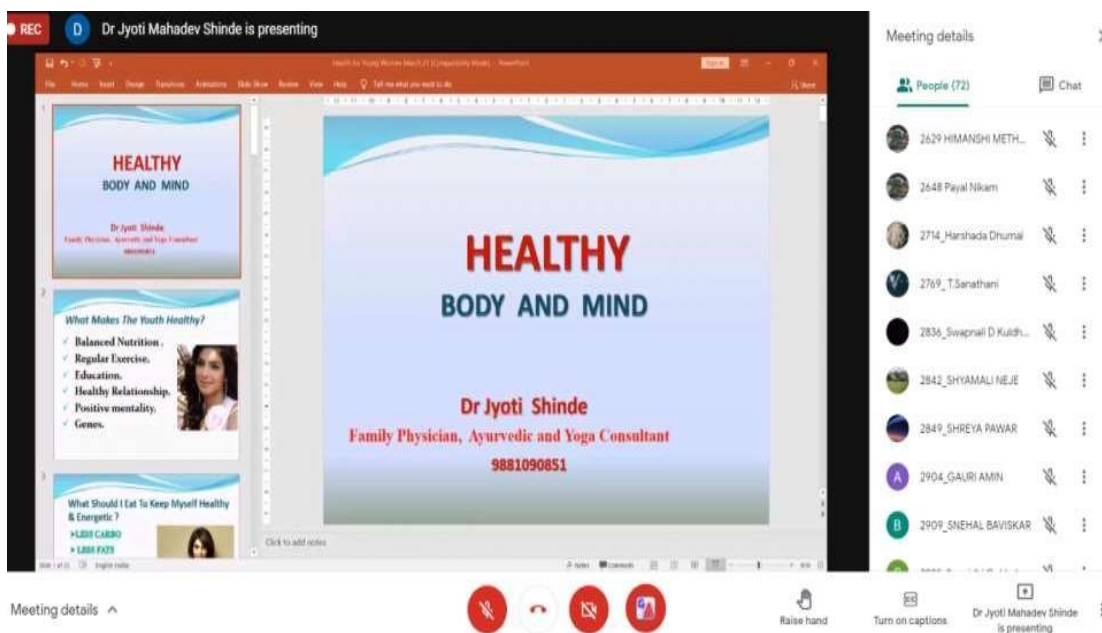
REC D Dr Jyoti Mahadev Shinde is presenting

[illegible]

File Home Insert Design Transitions Animations Slide Show Review View Help Tell me what you want to do

1

HEALTHY
BODY AND MIND

Dr Jyoti Shinde
Family Physician, Ayurvedic and Yoga Consultant
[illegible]

2

What Makes The Youth Healthy?

Balanced Nutrition.
Regular Exercise.
Education.
Healthy Relationship.
Positive mentality.
Genes.

3

What Should I Eat To Keep Myself Healthy & Energetic ?
LESS CARBO
LESS FATS

HEALTHY
BODY AND MIND

Dr Jyoti Shinde
Family Physician, Ayurvedic and Yoga Consultant
9881090851

Click to add notes

Meeting details

People (72)

Chat

2629 HIMANSHI METH...

2648 Payal Nikam

2714_Harshada Dhumal

2769_T.Sanathani

2836_Swapnali D Kuldh...

2842_SHYAMALI NEJE

2849_SHREYA PAWAR

2904_GAURI AMIN

2909_SNEHAL BAVISKAR

Meeting details

Raise hand

Turn on captions

Dr Jyoti Mahadev Shinde is presenting